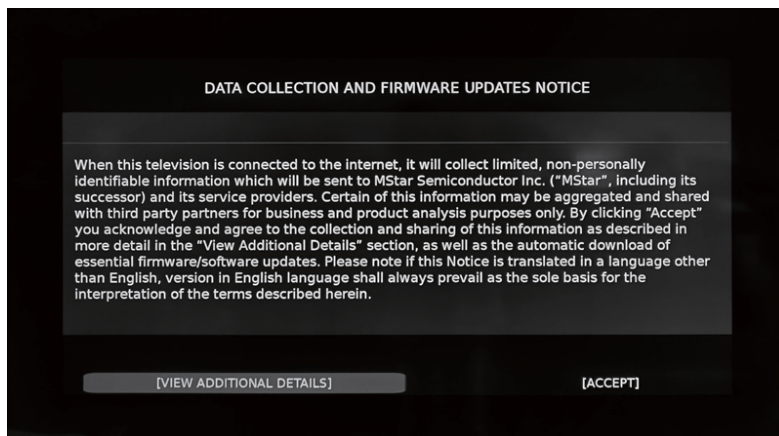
DATA COLLECTION AND FIRMWARE UPDATES NOTICE

When this television is connected to the internet, it will collect limited, non-personally identifiable information which will be sent to MStar Semiconductor Inc. ("MStar", including its successor) and its service providers. Certain of this information may be aggregated and shared with third party partners for business and product analysis purposes only. By clicking "Accept" you acknowledge and agree to the collection and sharing of this information as described in more detail in the "View Additional Details" section, as well as the automatic download of essential firmware/software updates. Please note if this Notice is translated in a language other than English, version in English language shall always prevail as the sole basis for the interpretation of the terms described herein.

[VIEW ADDITIONAL DETAILS]

[ACCEPT]